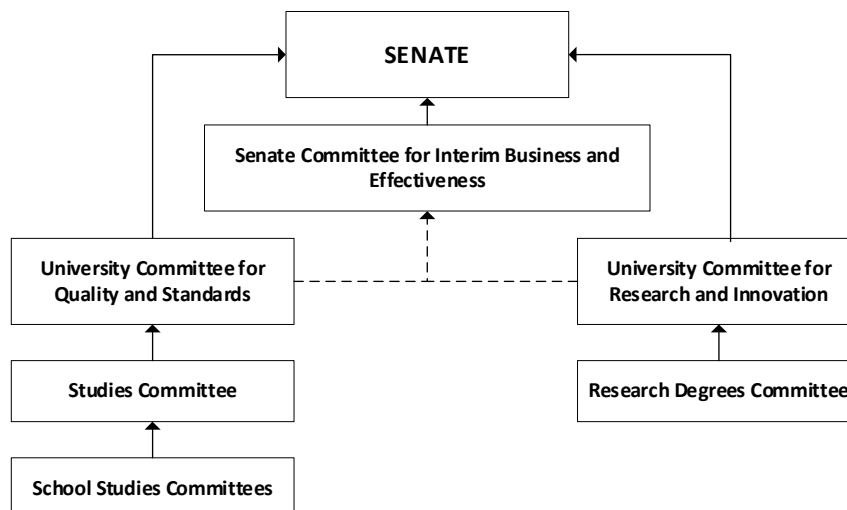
SENATE

Senate Committee for Interim Business and Effectiveness

University Committee for Quality and Standards

University Committee for Research and Innovation

Studies Committee

Research Degrees Committee

School Studies Committees